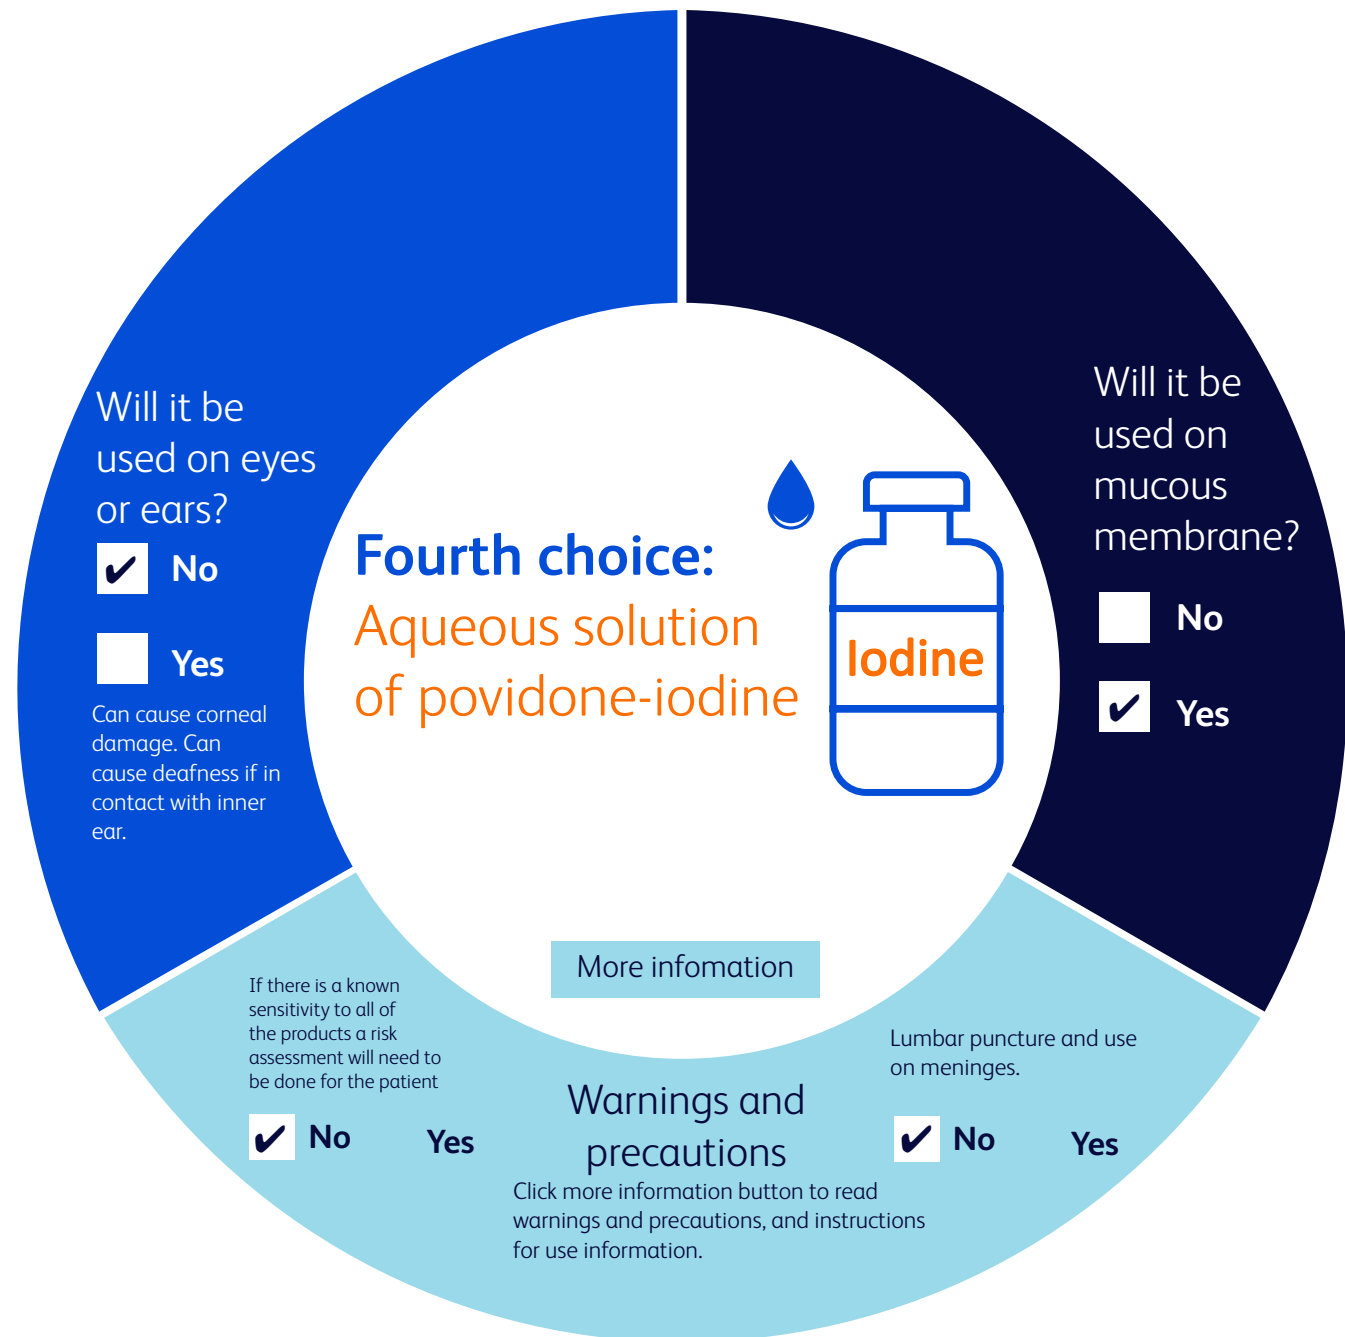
Will it be used on eyes or ears?

✔ No

Yes

Can cause corneal damage. Can cause deafness if in contact with inner ear.

Fourth choice:
Aqueous solution of povidone-iodine

Iodine

Will it be used on mucous membrane?

No

✔ Yes

More infomation

If there is a known sensitivity to all of the products a risk assessment will need to be done for the patient

✔ No

Yes

Warnings and precautions

Click more information button to read warnings and precautions, and instructions for use information.

Lumbar puncture and use on meninges.

✔ No

Yes